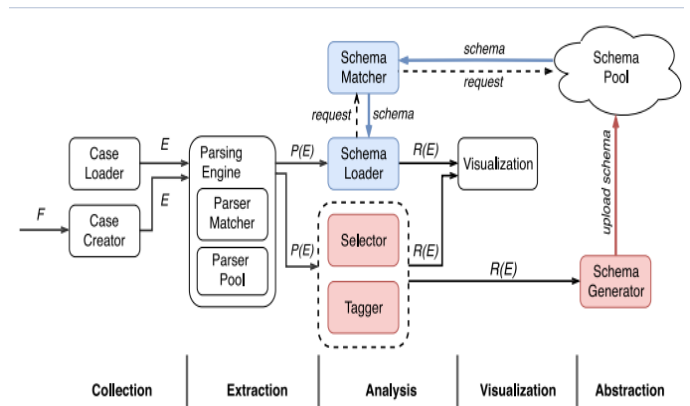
Schema Matcher

schema

request

Schema Pool

request

schema

upload schema

Case Loader

E

Parsing Engine

P(E)

Schema Loader

R(E)

Visualization

F

Case Creator

E

Parser Matcher

Parser Pool

P(E)

Selector

R(E)

R(E)

Schema Generator

Tagger

Collection

Extraction

Analysis

Visualization

Abstraction